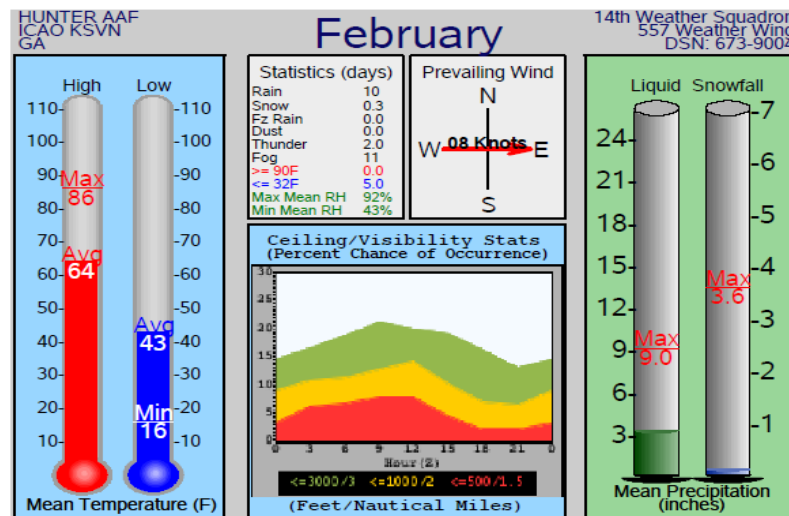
HUNTER AAF
ICAO KSVN
GA

February

14th Weather Squadron
557 Weather Wing
DSN: 673-9004

High Low
110 100 90 80 70 60 50 40 30 20 10
Max 86
Avg 64
Avg 43
Min 16
110 100 90 80 70 60 50 40 30 20 10
Mean Temperature (F)

Statistics (days)

| | |
|---|---|
| Rain | 10 |
| Snow | 0.3 |
| Fz Rain | 0.0 |
| Dust | 0.0 |
| Thunder | 2.0 |
| Fog | 11 |
| >= 90F | 0.0 |
| <= 32F | 5.0 |
| Max Mean RH | 92% |
| Min Mean RH | 43% |

Prevailing Wind
N
W 08 Knots E
S

Ceiling/Visibility Stats
(Percent Chance of Occurrence)
30 25 20 15 10 5 0
0 3 6 9 12 15 18 21 0
Hour (Z)
<=3000/3 <=1000/2 <=500/1.5
(Feet/Nautical Miles)

Liquid Snowfall
24 21 18 15 12 9 6 3
Max 9.0
Max 3.6
7 6 5 4 3 2 1
Mean Precipitation (inches)